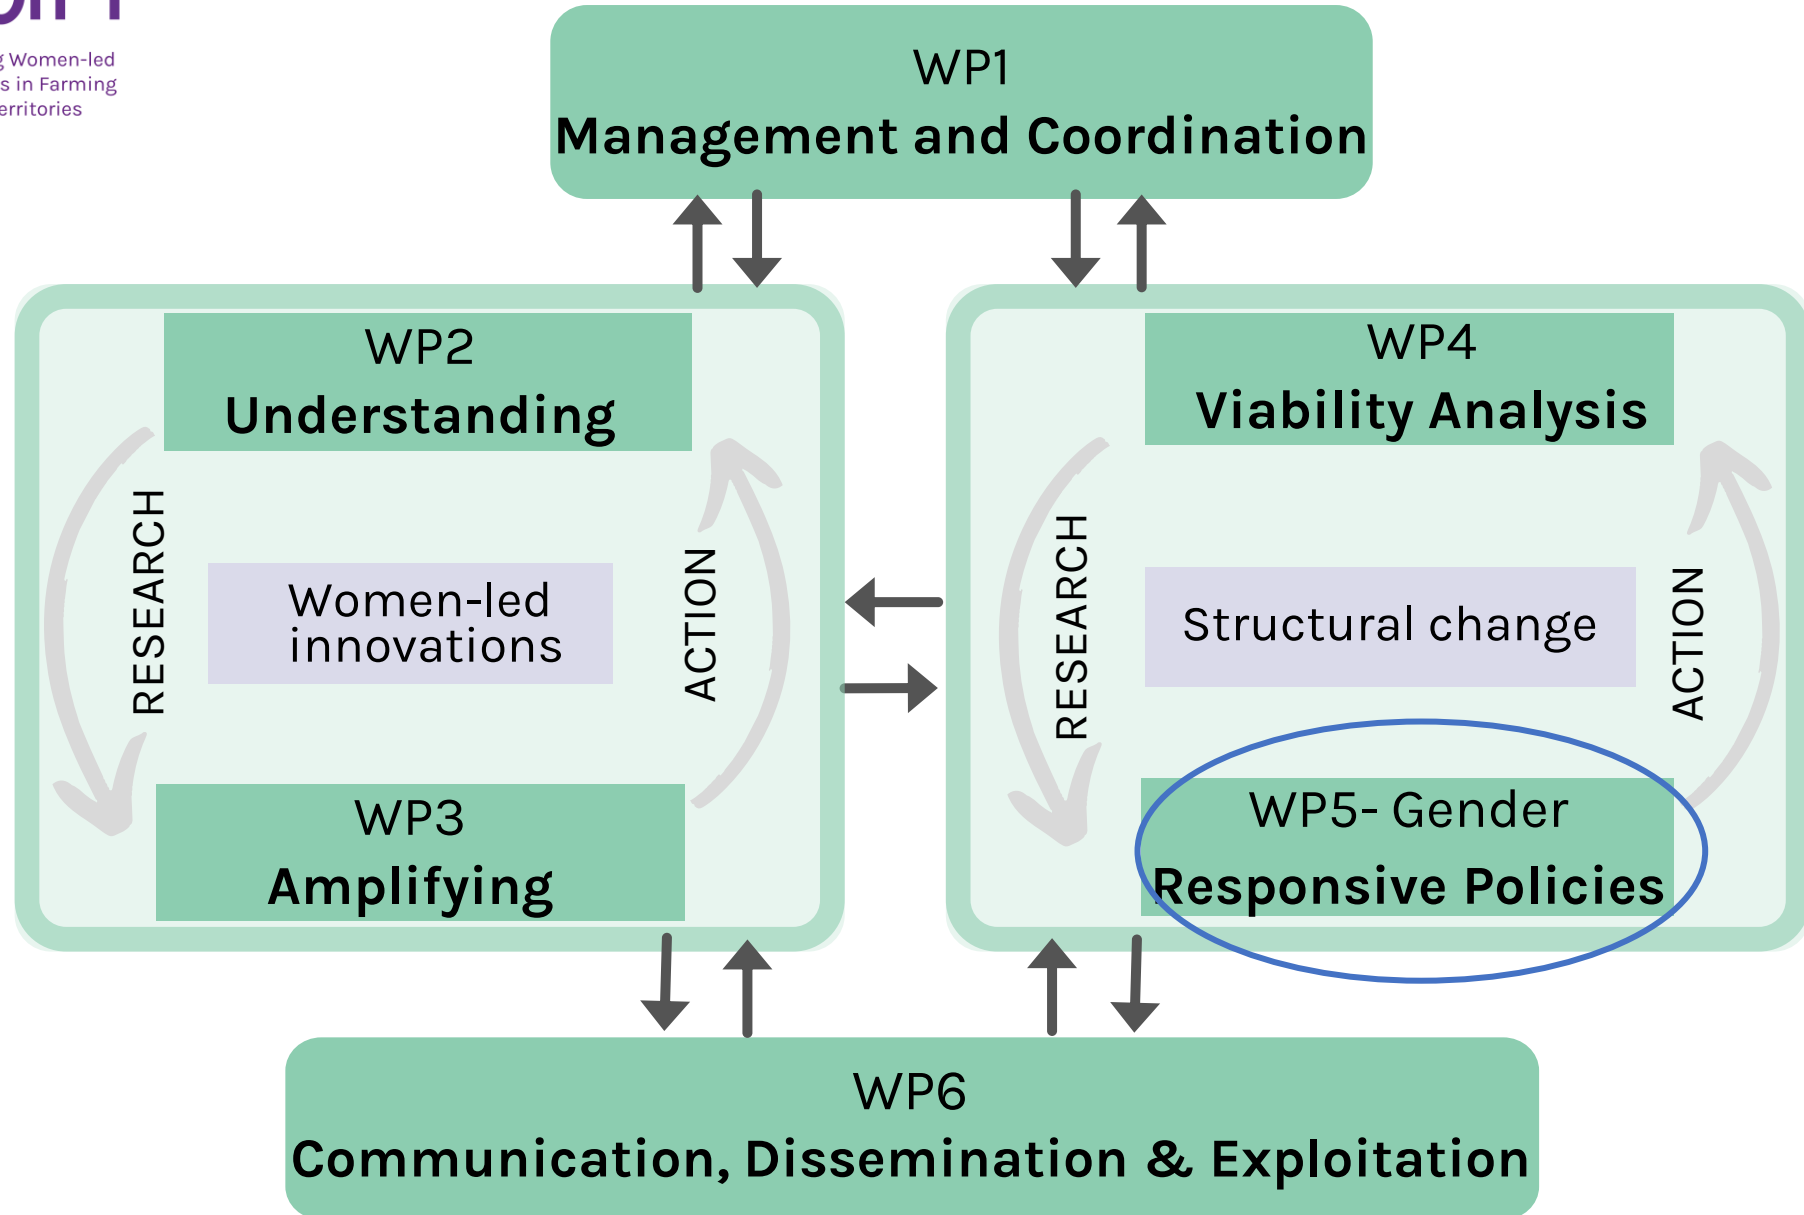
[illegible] Women-led
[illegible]s in Farming
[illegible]erritories

WP1
Management and Coordination

WP2
Understanding

RESEARCH

Women-led innovations

ACTION

WP3
Amplifying

WP4
Viability Analysis

RESEARCH

Structural change

ACTION

WP5- Gender
Responsive Policies

WP6
Communication, Dissemination & Exploitation